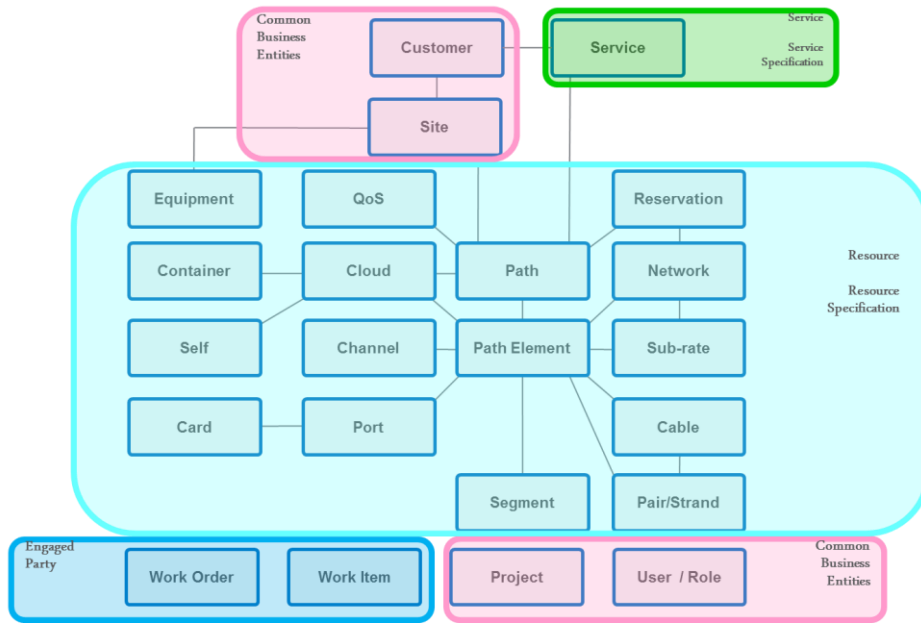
Common Business Entities

Customer

Site

Service

Service

Service Specification

Equipment

QoS

Reservation

Container

Cloud

Path

Network

Resource

Resource Specification

Self

Channel

Path Element

Sub-rate

Card

Port

Cable

Segment

Pair/Strand

Engaged Party

Work Order

Work Item

Common Business Entities

Project

User / Role